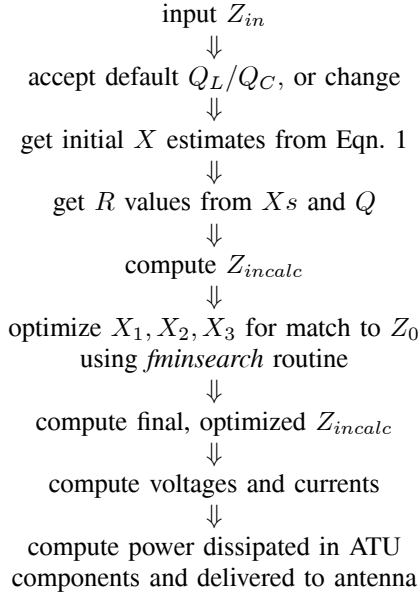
input $Z_{in}$

$\Downarrow$

accept default $Q_L/Q_C$, or change

$\Downarrow$

get initial $X$ estimates from Eqn. 1

$\Downarrow$

get $R$ values from $Xs$ and $Q$

$\Downarrow$

compute $Z_{incalc}$

$\Downarrow$

optimize $X_1, X_2, X_3$ for match to $Z_0$ using *fminsearch* routine

$\Downarrow$

compute final, optimized $Z_{incalc}$

$\Downarrow$

compute voltages and currents

$\Downarrow$

compute power dissipated in ATU components and delivered to antenna